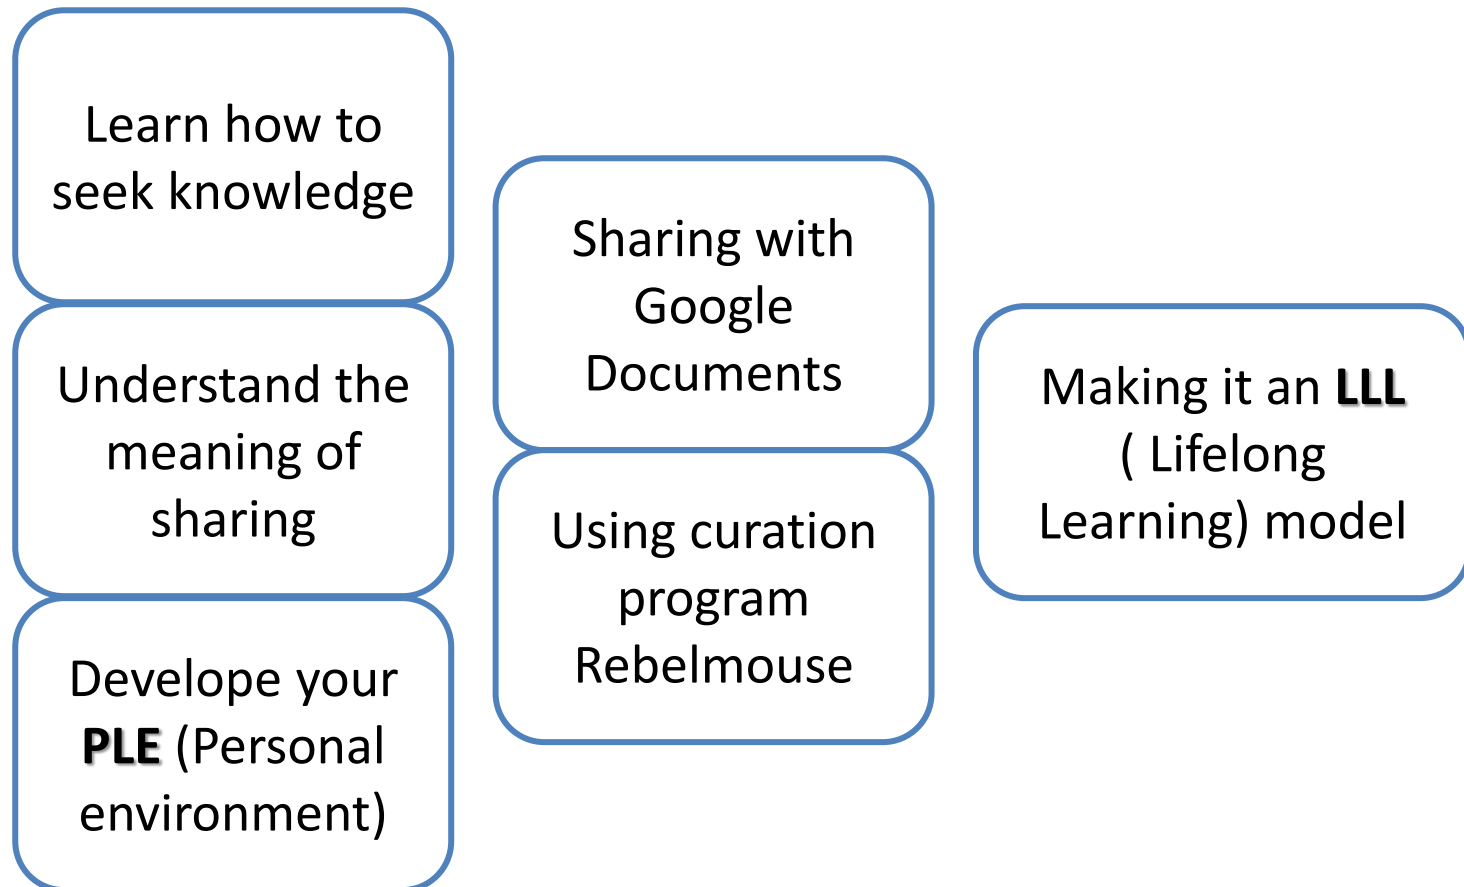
Learn how to seek knowledge

Understand the meaning of sharing

Develope your PLE (Personal environment)

Sharing with Google Documents

Using curation program Rebelmouse

Making it an LLL ( Lifelong Learning) model